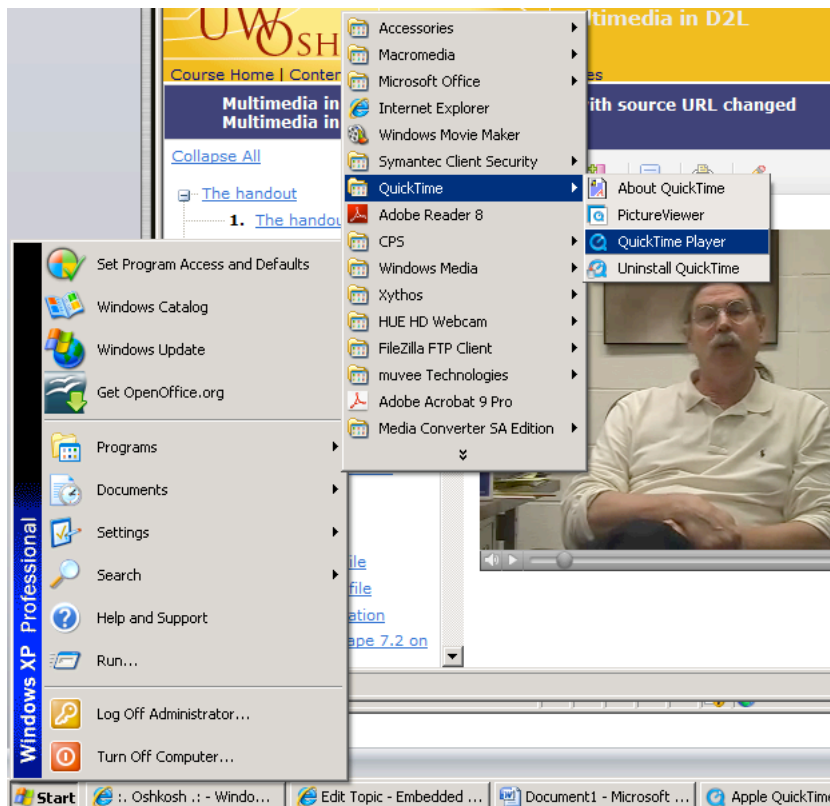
UW OSH
Multimedia in D2L
Course Home | Conten
es
Multimedia in
Multimedia in
ith source URL changed
Collapse All
The handout
1. The handou

Accessories
Macromedia
Microsoft Office
Internet Explorer
Windows Movie Maker
Symantec Client Security
QuickTime
Adobe Reader 8
CPS
Windows Media
Xythos
HUE HD Webcam
FileZilla FTP Client
muvee Technologies
Adobe Acrobat 9 Pro
Media Converter SA Edition

About QuickTime
PictureViewer
QuickTime Player
Uninstall QuickTime

Set Program Access and Defaults
Windows Catalog
Windows Update
Get OpenOffice.org
Programs
Documents
Settings
Search
Help and Support
Run...
Log Off Administrator...
Turn Off Computer...

Windows XP Professional

ile
file
ation
ape 7.2 on

Start
:. Oshkosh .: - Windo...
Edit Topic - Embedded ...
Document1 - Microsoft ...
Apple QuickTim